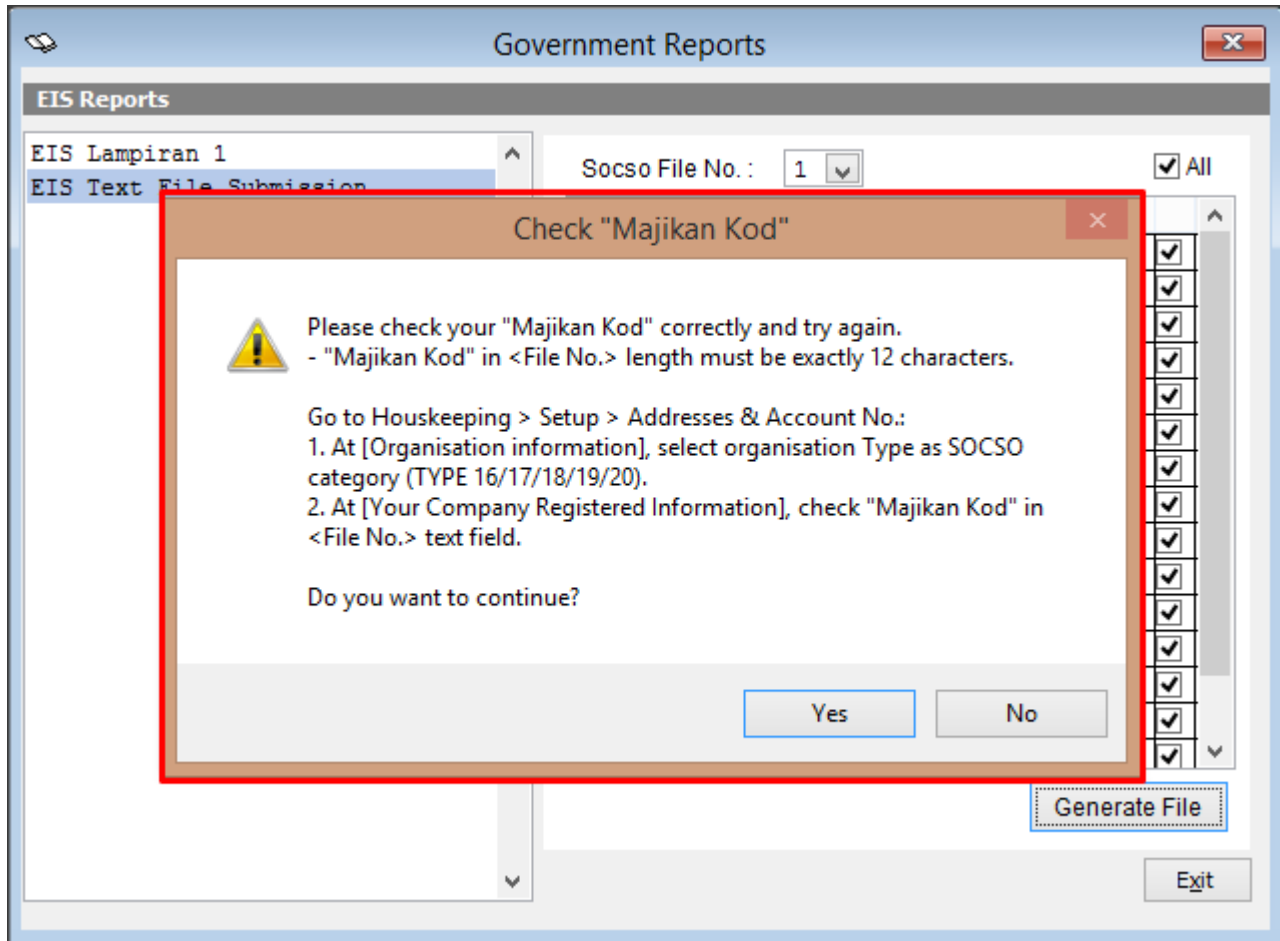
Government Reports

EIS Reports

EIS Lampiran 1
EIS Text File Submission

Socso File No. : 1

All

Check "Majikan Kod"

Please check your "Majikan Kod" correctly and try again.
- "Majikan Kod" in <File No.> length must be exactly 12 characters.

Go to Houskeeping > Setup > Addresses & Account No.:
1. At [Organisation information], select organisation Type as SOCSO category (TYPE 16/17/18/19/20).
2. At [Your Company Registered Information], check "Majikan Kod" in <File No.> text field.

Do you want to continue?

Yes

No

Generate File

Exit